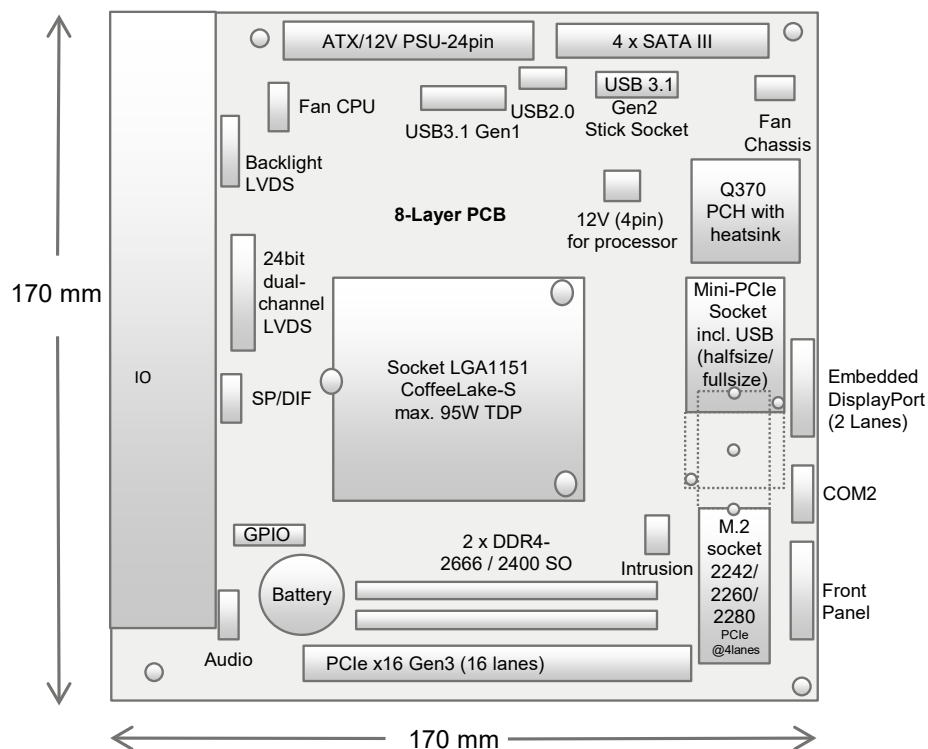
ATX/12V PSU-24pin

4 x SATA III

Fan CPU

USB3.1 Gen1

USB2.0

USB 3.1 Gen2 Stick Socket

Fan Chassis

Backlight LVDS

8-Layer PCB

12V (4pin) for processor

Q370 PCH with heatsink

170 mm

24bit dual-channel LVDS

Socket LGA1151 CoffeeLake-S max. 95W TDP

Mini-PCIe Socket incl. USB (halfsize/ fullsize)

IO

SP/DIF

Embedded DisplayPort (2 Lanes)

COM2

GPIO

2 x DDR4-2666 / 2400 SO

Intrusion

M.2 socket 2242/ 2260/ 2280 PCIe @4lanes

Battery

Front Panel

Audio

PCIe x16 Gen3 (16 lanes)

170 mm